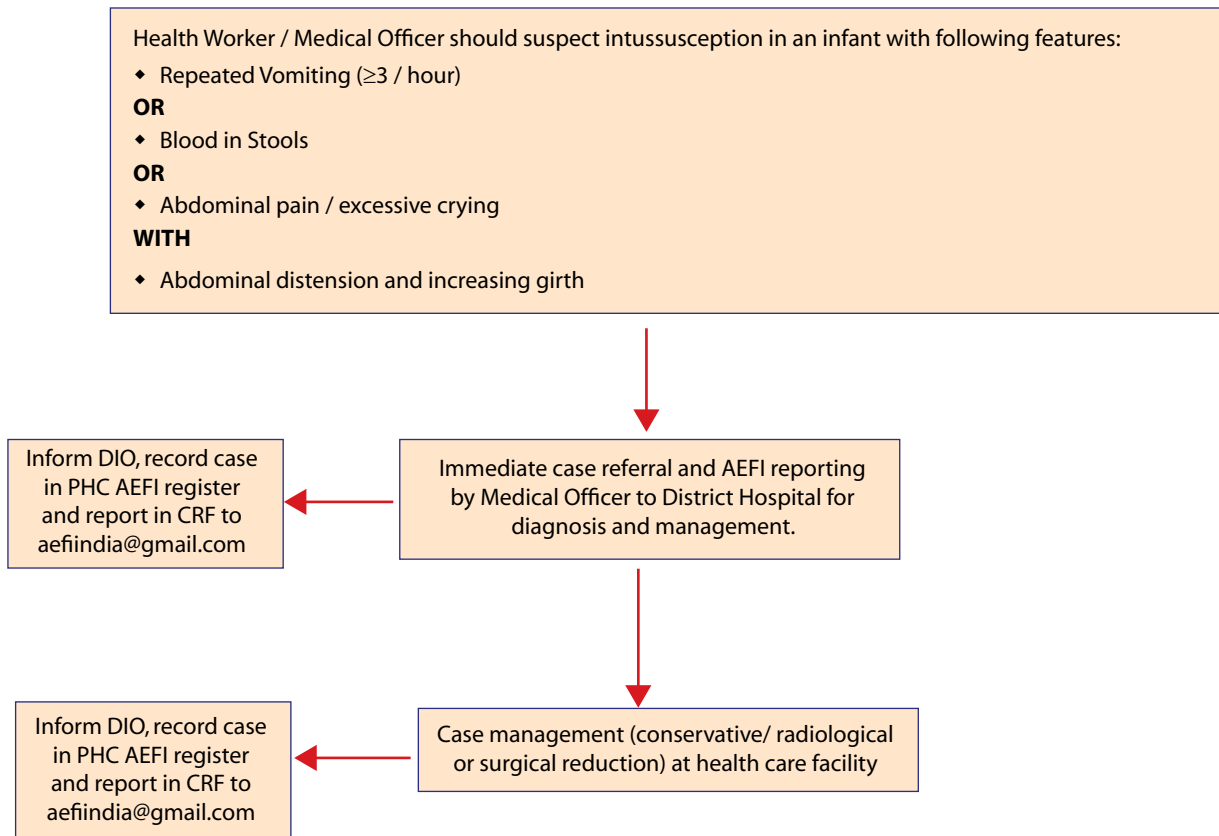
Health Worker / Medical Officer should suspect intussusception in an infant with following features:

- Repeated Vomiting ($\geq$3 / hour)

**OR**

- Blood in Stools

**OR**

- Abdominal pain / excessive crying

**WITH**

- Abdominal distension and increasing girth

Immediate case referral and AEFI reporting by Medical Officer to District Hospital for diagnosis and management.

Inform DIO, record case in PHC AEFI register and report in CRF to aefiindia@gmail.com

Case management (conservative/ radiological or surgical reduction) at health care facility

Inform DIO, record case in PHC AEFI register and report in CRF to aefiindia@gmail.com